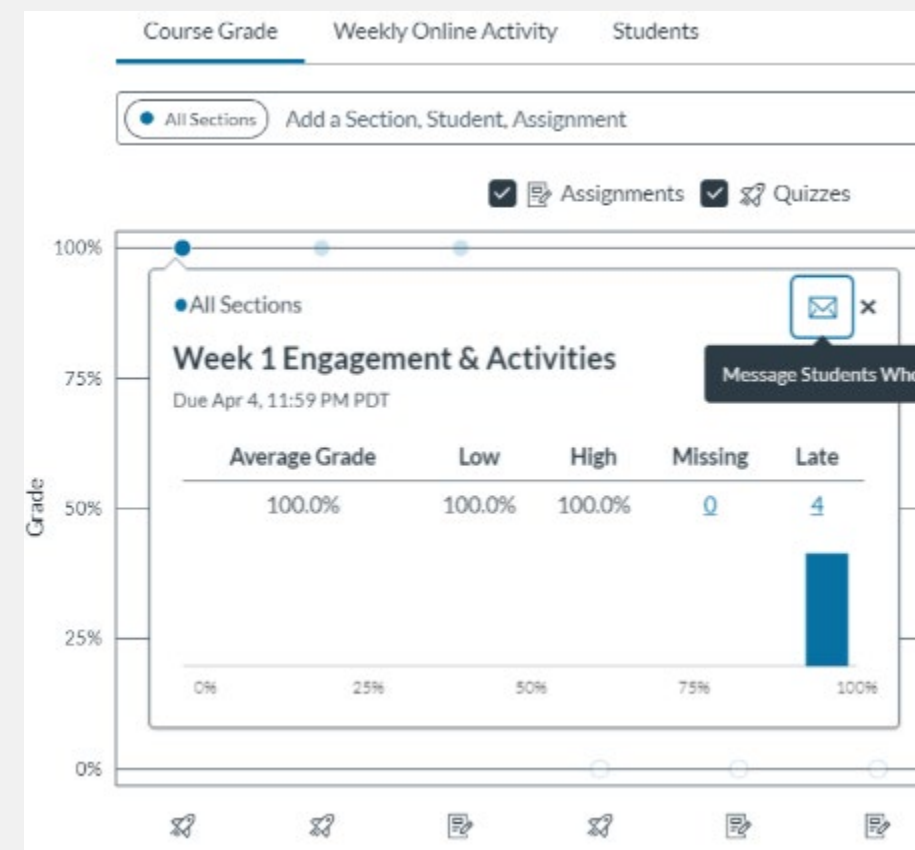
Course Grade Weekly Online Activity Students

All Sections Add a Section, Student, Assignment

Assignments Quizzes

100%

75%

Grade

50%

25%

0%

All Sections

Week 1 Engagement & Activities

Due Apr 4, 11:59 PM PDT

×

Message Students Wh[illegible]

| Average Grade | Low | High | Missing | Late |
|---|---|---|---|---|
| 100.0% | 100.0% | 100.0% | 0 | 4 |

0% 25% 50% 75% 100%